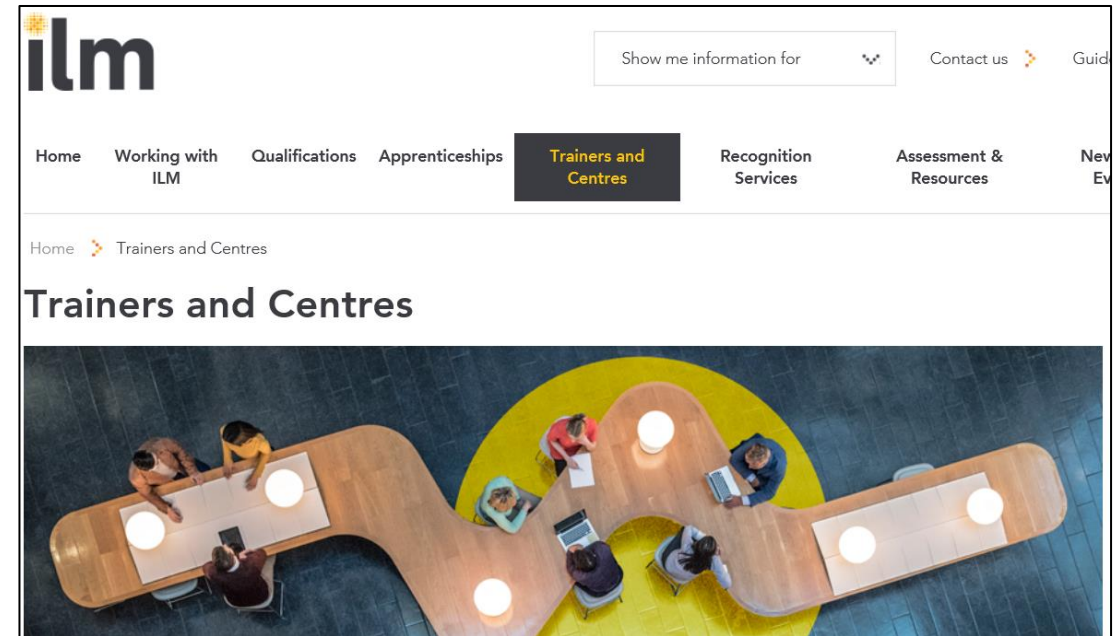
ilm

Show me information for

Contact us

Guid

Home

Working with ILM

Qualifications

Apprenticeships

Trainers and Centres

Recognition Services

Assessment & Resources

New Ev

Home Trainers and Centres

Trainers and Centres